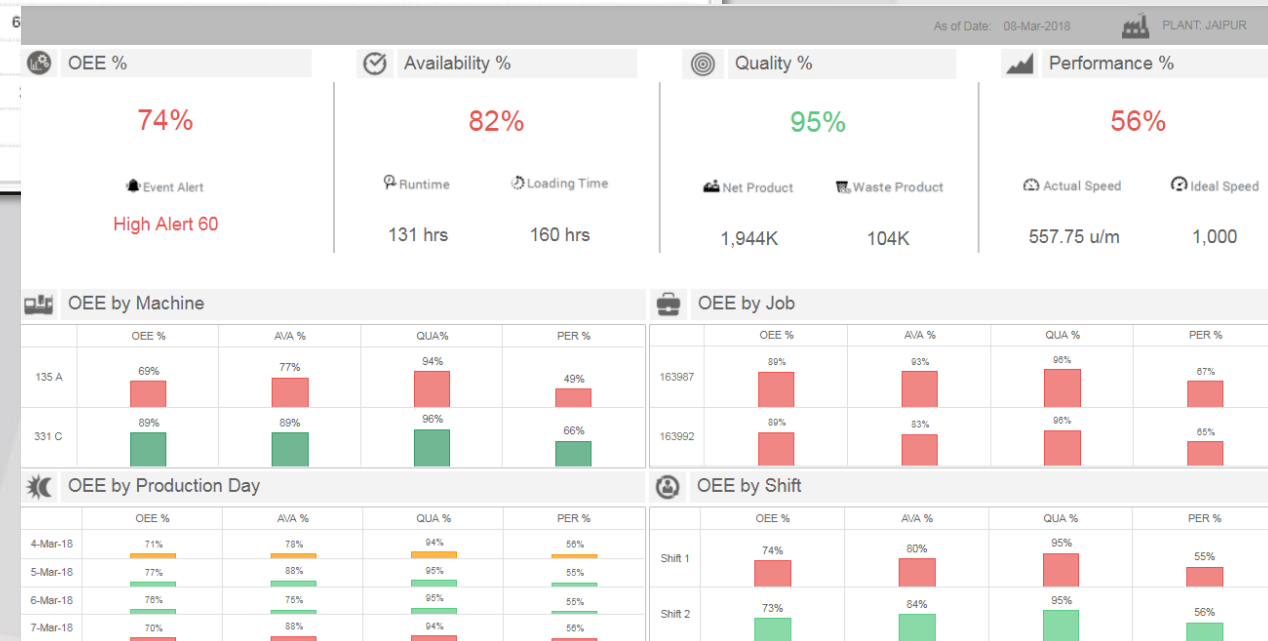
As of Date: 08-Mar-2018 PLANT: JAIPUR

OEE %
74%
Event Alert
High Alert 60

Availability %
82%
Runtime
131 hrs
Loading Time
160 hrs

Quality %
95%
Net Product
1,944K
Waste Product
104K

Performance %
56%
Actual Speed
557.75 u/m
Ideal Speed
1,000

OEE by Machine

| | OEE % | AVA % | QUA% | PER % |
|---|---|---|---|---|
| 135 A | 69% | 77% | 94% | 49% |
| 331 C | 89% | 89% | 96% | 66% |

OEE by Job

| | OEE % | AVA % | QUA % | PER % |
|---|---|---|---|---|
| 163987 | 89% | 93% | 96% | 67% |
| 163992 | 89% | 83% | 96% | 65% |

OEE by Production Day

| | OEE % | AVA % | QUA % | PER % |
|---|---|---|---|---|
| 4-Mar-18 | 71% | 78% | 94% | 56% |
| 5-Mar-18 | 77% | 88% | 95% | 55% |
| 6-Mar-18 | 76% | 75% | 95% | 55% |
| 7-Mar-18 | 70% | 88% | 94% | 56% |

OEE by Shift

| | OEE % | AVA % | QUA % | PER % |
|---|---|---|---|---|
| Shift 1 | 74% | 80% | 95% | 55% |
| Shift 2 | 73% | 84% | 95% | 56% |